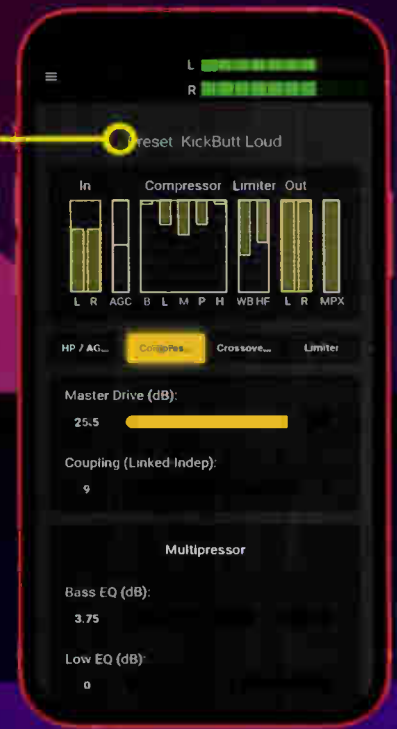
L
R

Preset KickButt Loud

In
Compressor
Limiter
Out

L R AGC B L M P H WB HF L R MPX

HP / AG...
Compres...
Crossove...
Limiter

Master Drive (dB):
25.5

Coupling (Linked-Indep):
9

Multipressor

Bass EQ (dB):
3.75

Low EQ (dB):
0